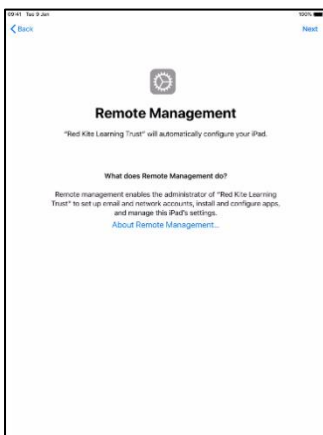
09:41 Tue 9 Jan

100%

Back

Next

Remote Management

"Red Kite Learning Trust" will automatically configure your iPad.

What does Remote Management do?

Remote management enables the administrator of "Red Kite Learning Trust" to set up email and network accounts, install and configure apps, and manage this iPad's settings.

About Remote Management...